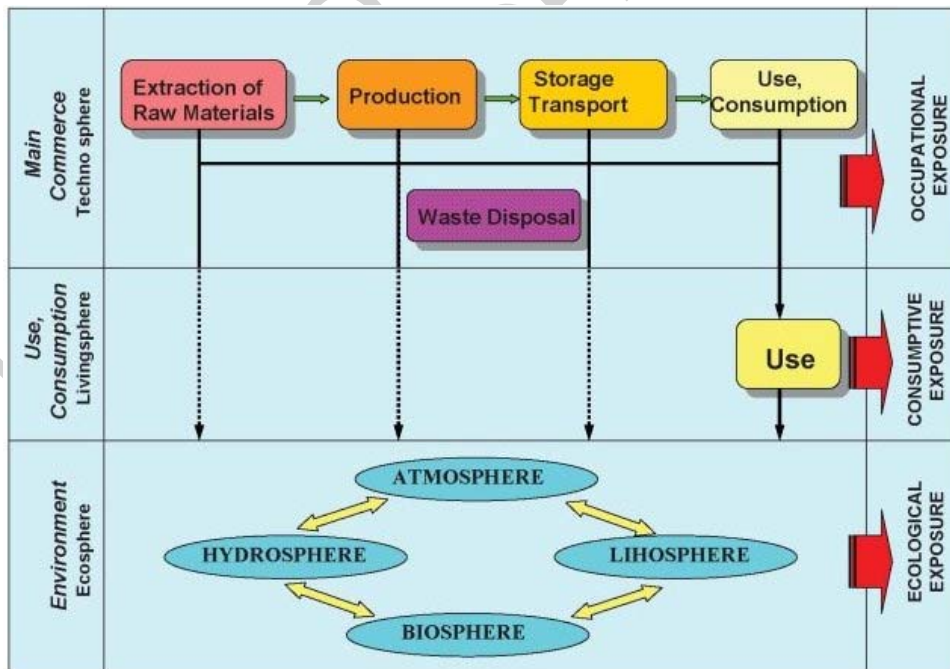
Main Commerce
Techno sphere

Extraction of Raw Materials

Production

Storage Transport

Use, Consumption

Waste Disposal

OCCUPATIONAL EXPOSURE

Use, Consumption
Livingsphere

Use

CONSUMPTIVE EXPOSURE

Environment
Ecosphere

ATMOSPHERE

HYDROSPHERE

LIHOSPHERE

BIOSPHERE

ECOLOGICAL EXPOSURE